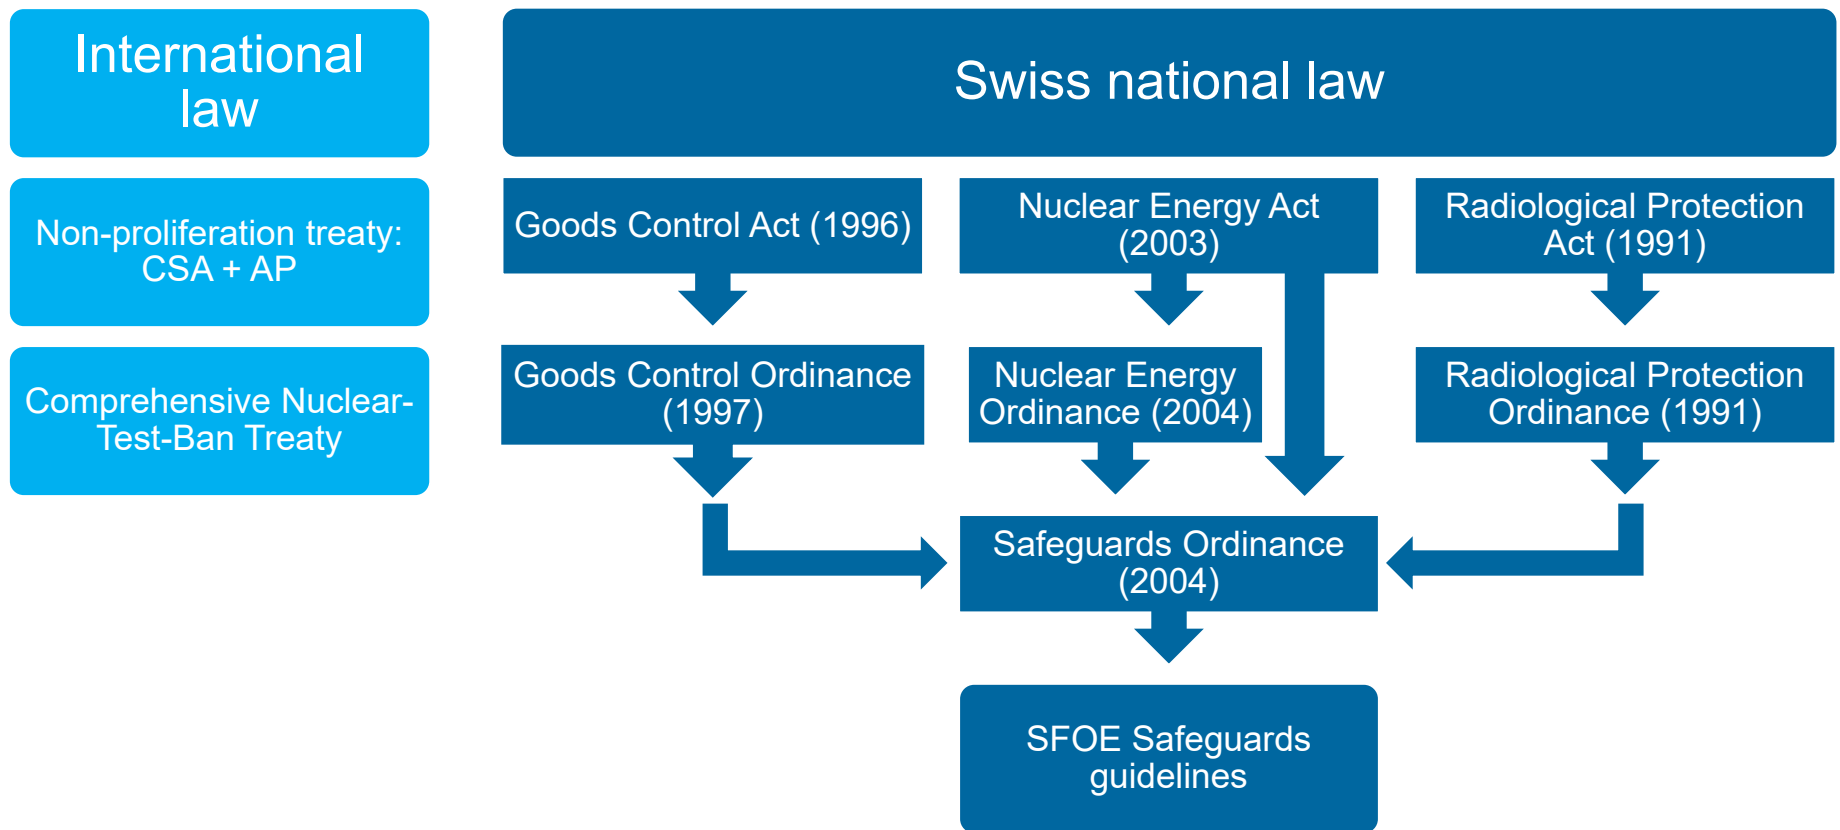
International law

Non-proliferation treaty: CSA + AP

Comprehensive Nuclear-Test-Ban Treaty

Swiss national law

Goods Control Act (1996)

Nuclear Energy Act (2003)

Radiological Protection Act (1991)

Goods Control Ordinance (1997)

Nuclear Energy Ordinance (2004)

Radiological Protection Ordinance (1991)

Safeguards Ordinance (2004)

SFOE Safeguards guidelines